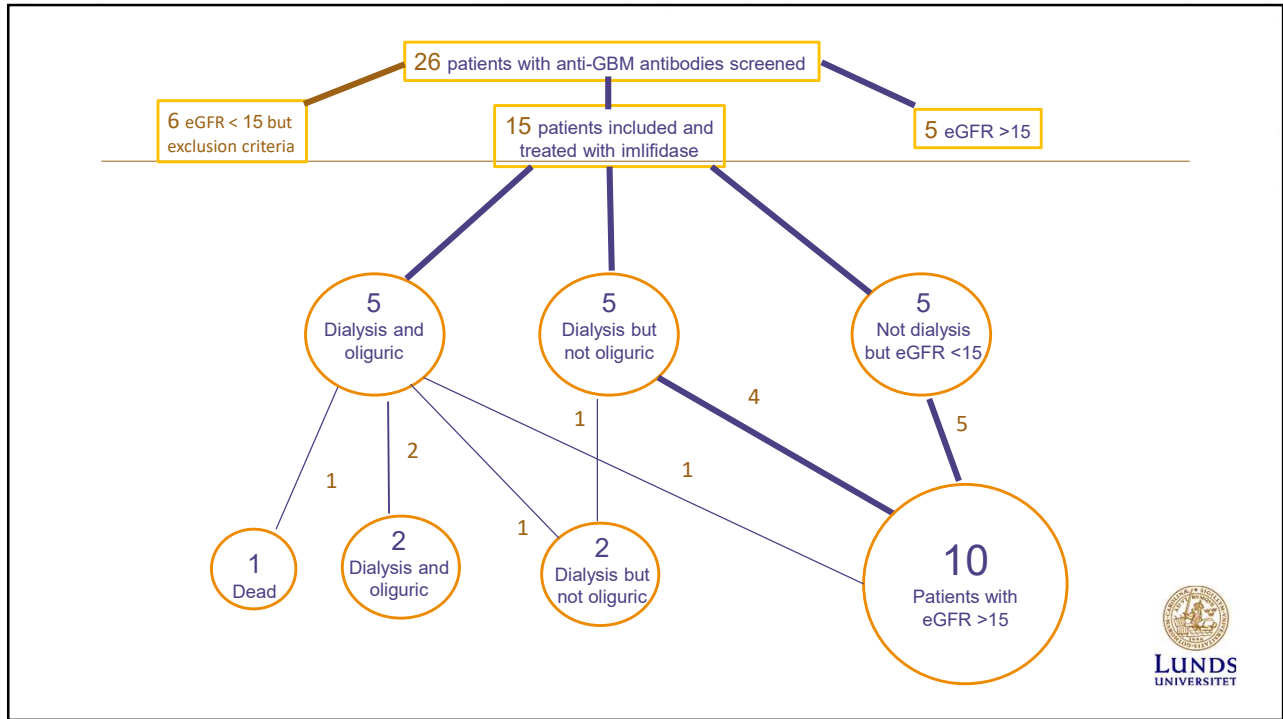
26 patients with anti-GBM antibodies screened

6 eGFR < 15 but exclusion criteria

15 patients included and treated with imlifidase

5 eGFR >15

5 Dialysis and oliguric

5 Dialysis but not oliguric

5 Not dialysis but eGFR <15

4

5

1

2

1

1

1

1 Dead

2 Dialysis and oliguric

2 Dialysis but not oliguric

10 Patients with eGFR >15

LUNDS UNIVERSITET